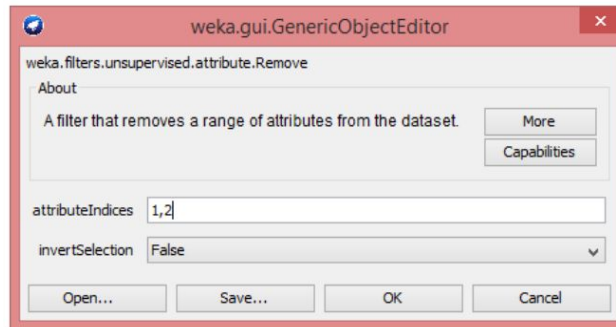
weka.gui.GenericObjectEditor

weka.filters.unsupervised.attribute.Remove

About

A filter that removes a range of attributes from the dataset.

More

Capabilities

attributeIndices 1,2

invertSelection False

Open... Save... OK Cancel